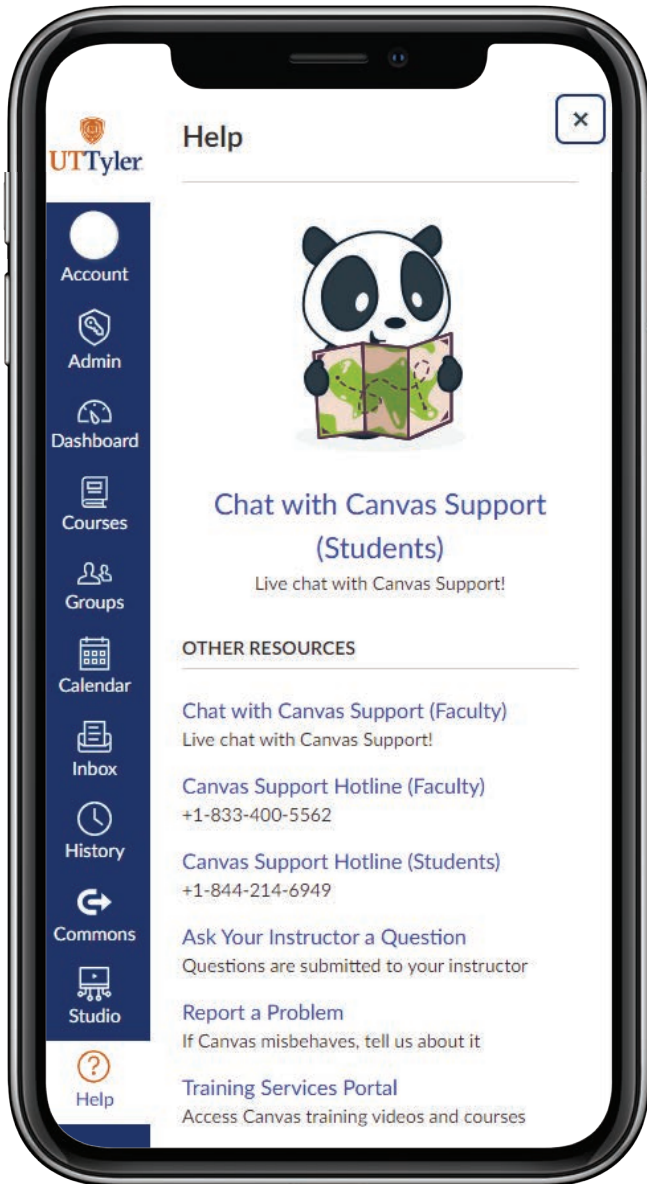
UTTyler

Account

Admin

Dashboard

Courses

Groups

Calendar

Inbox

History

Commons

Studio

Help

Help

×

Chat with Canvas Support (Students)

Live chat with Canvas Support!

OTHER RESOURCES

Chat with Canvas Support (Faculty)
Live chat with Canvas Support!

Canvas Support Hotline (Faculty)
+1-833-400-5562

Canvas Support Hotline (Students)
+1-844-214-6949

Ask Your Instructor a Question
Questions are submitted to your instructor

Report a Problem
If Canvas misbehaves, tell us about it

Training Services Portal
Access Canvas training videos and courses